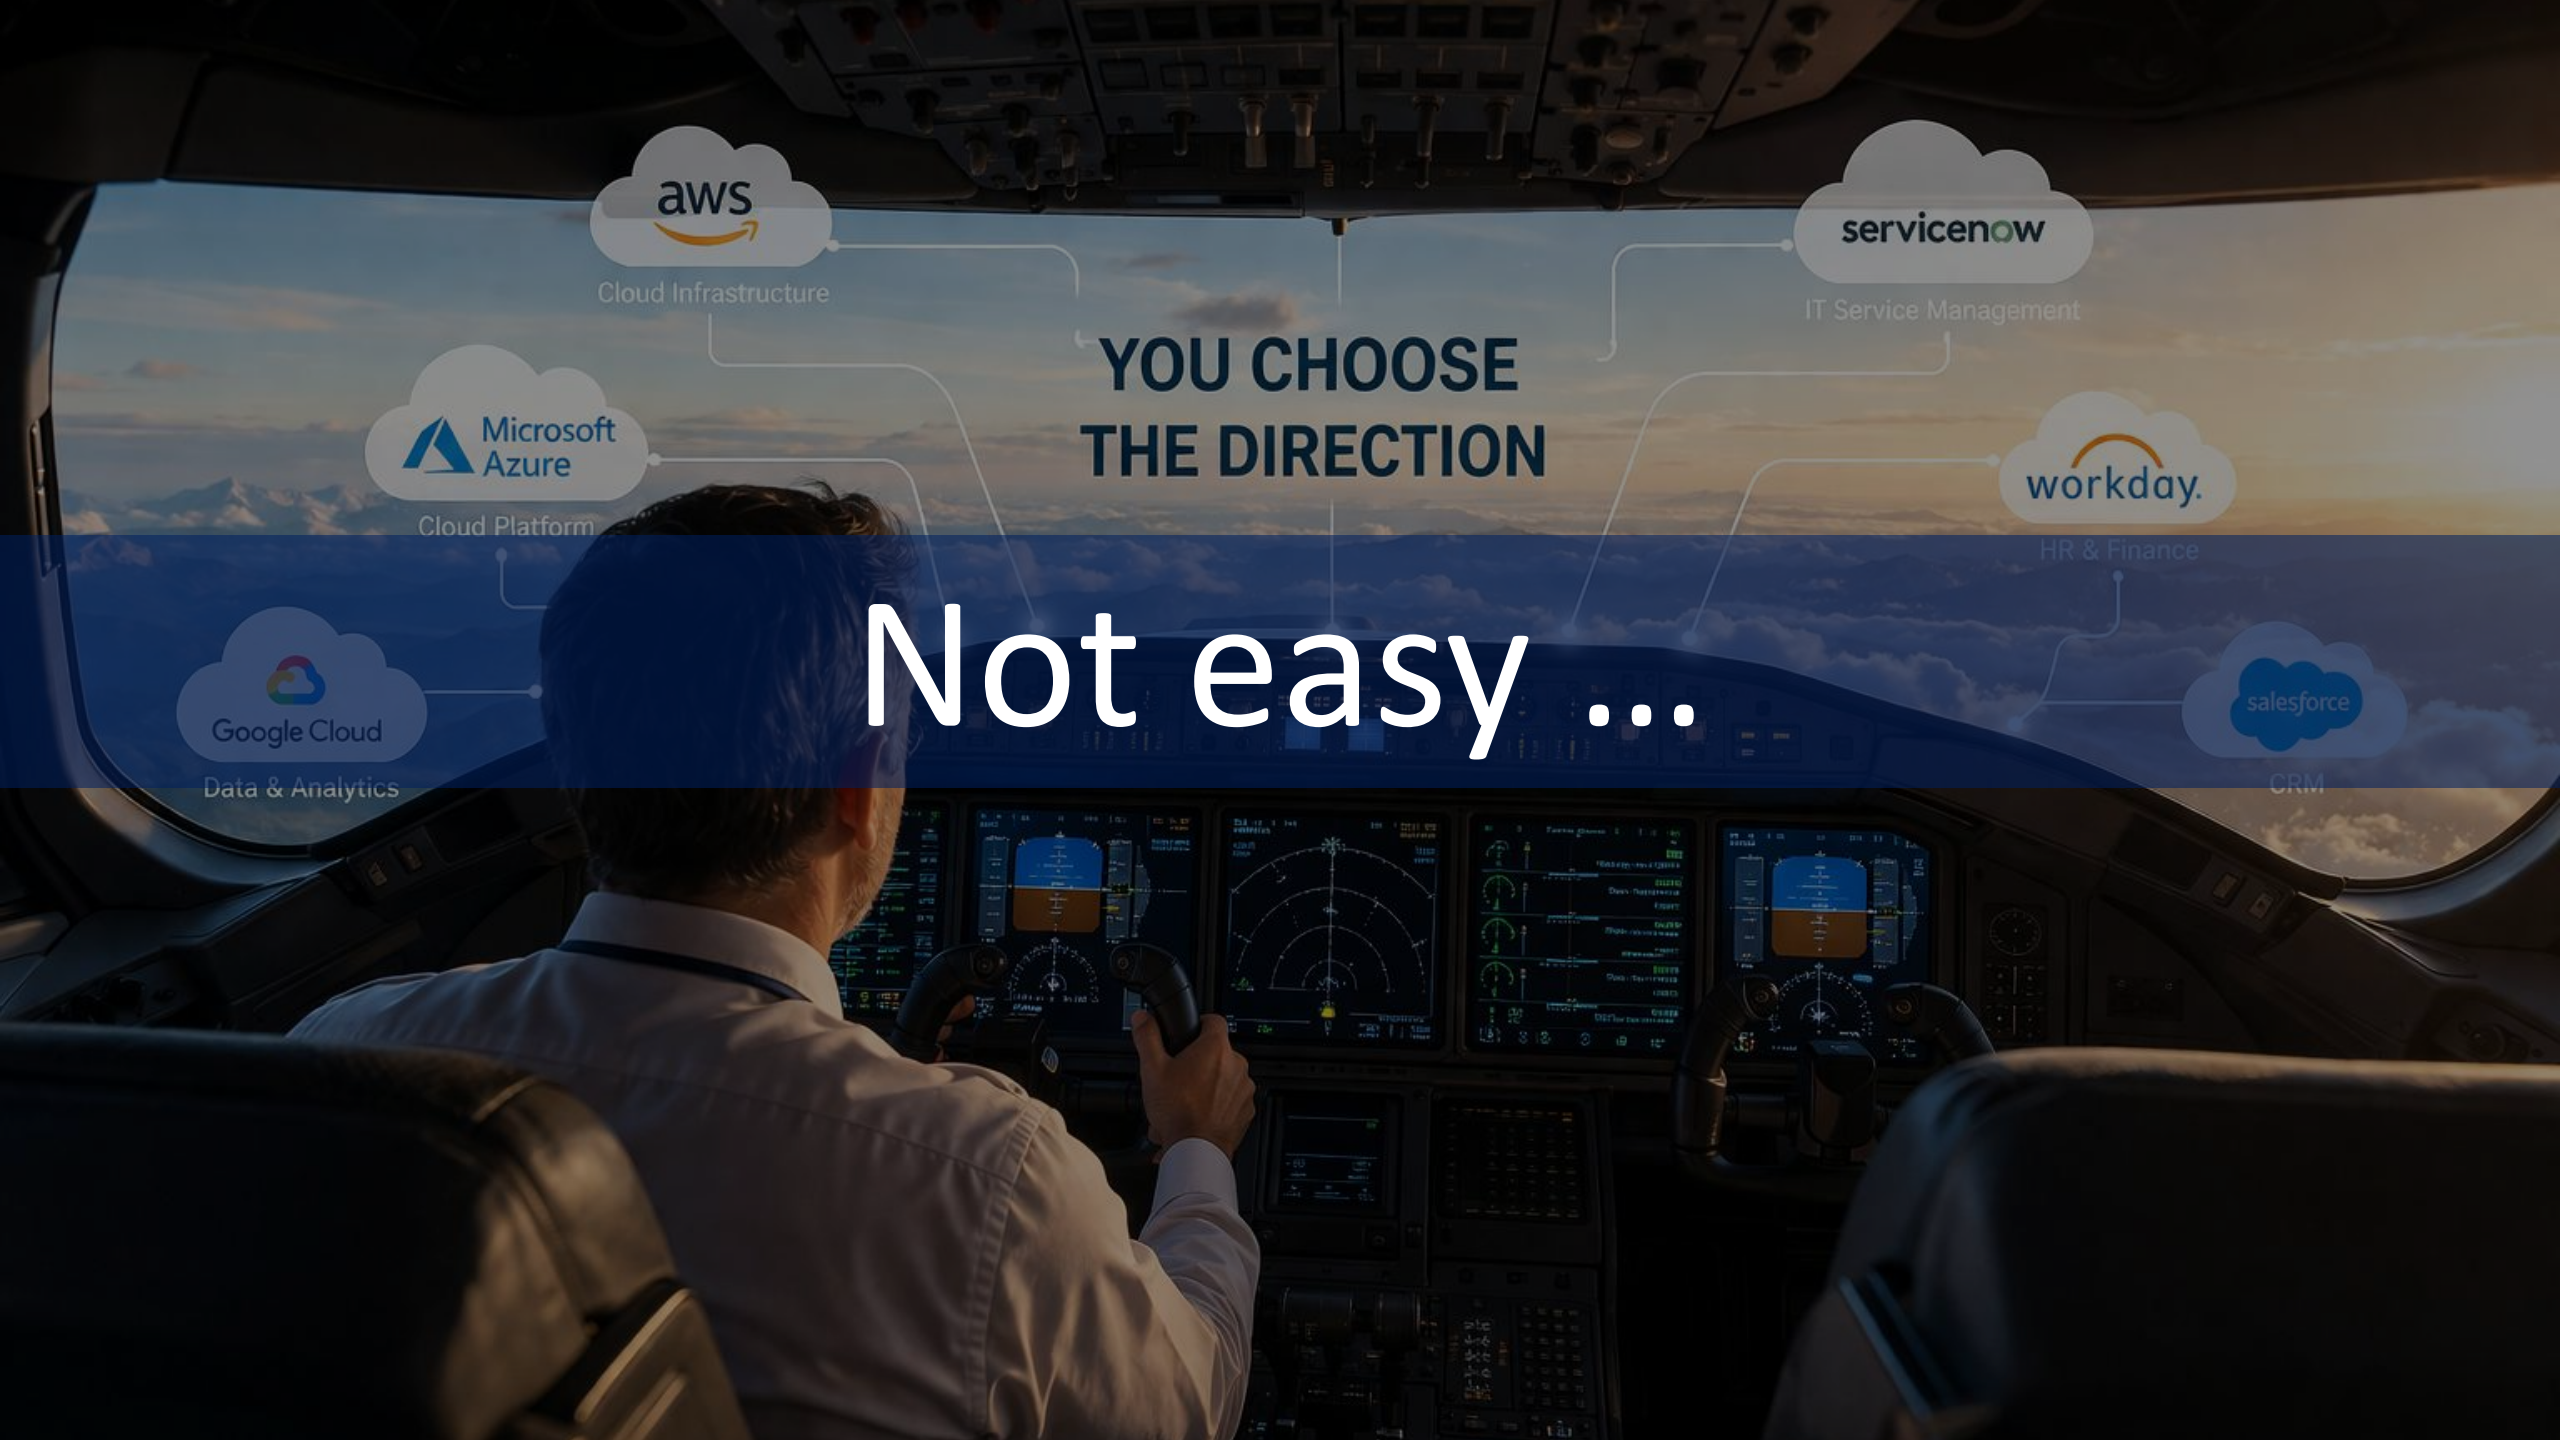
aws
Cloud Infrastructure

servicenow
IT Service Management

YOU CHOOSE THE DIRECTION

Microsoft Azure
Cloud Platform

workday.
HR & Finance

Not easy ...

Google Cloud
Data & Analytics

salesforce
CRM